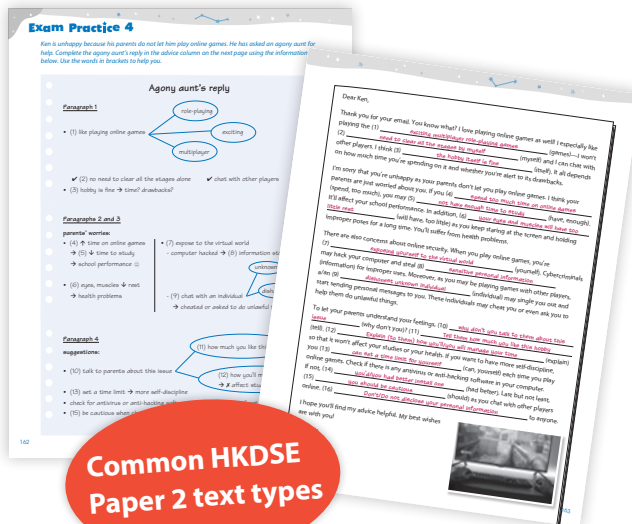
Exam Practice 4

Ken is unhappy because his parents do not let him play online games. He has asked an agony aunt for help. Complete the agony aunt's reply in the advice column on the next page using the information below. Use the words in brackets to help you.

Agony aunt's reply

Paragraph 1

• (1) like playing online games

role-playing

exciting

multiplayer

✔ (2) no need to clear all the stages alone ✔ chat with other players

• (3) hobby is fine → time? drawbacks?

Paragraphs 2 and 3

parents' worries:

• (4) ↑ time on online games → (5) ↓ time to study → school performance ☹

• (6) eyes, muscles ✗ rest → health problems

• (7) expose to the virtual world - computer hacked → (8) information st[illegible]

unknown

dis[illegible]

- (9) chat with an individual → cheated or asked to do unlawful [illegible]

Paragraph 4

suggestions:

• (10) talk to parents about this issue

(11) how much you like th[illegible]

(12) how you'll m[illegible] → ✗ affect stu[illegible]

• (13) set a time limit → more self-discipline

• check for antivirus or anti-hacking so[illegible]

• (15) be cautious when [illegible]

162

Dear Ken,

Thank you for your email. You know what? I love playing online games as well! I especially like playing the (1) exciting multiplayer role-playing games (games)—I won't (2) need to clear all the stages by myself (myself) and I can chat with other players. I think (3) the hobby itself is fine (itself). It all depends on how much time you're spending on it and whether you're alert to its drawbacks.

I'm sorry that you're unhappy as your parents don't let you play online games. I think your parents are just worried about you. If you (4) spend too much time on online games (spend, too much), you may (5) not have enough time to study (have, enough). It'll affect your school performance. In addition, (6) your eyes and muscles will have too little rest (will have, too little) as you keep staring at the screen and holding improper poses for a long time. You'll suffer from health problems.

There are also concerns about online security. When you play online games, you're (7) exposing yourself to the virtual world (yourself). Cybercriminals may hack your computer and steal (8) sensitive personal information (information) for improper uses. Moreover, as you may be playing games with other players, a/an (9) dangerous unknown individual (individual) may single you out and start sending personal messages to you. These individuals may cheat you or even ask you to help them do unlawful things.

To let your parents understand your feelings, (10) why don't you talk to them about this issue (why don't you)? (11) Tell them how much you like these games (tell). (12) Explain (to them) how you'll/you will manage your time (explain) so that it won't affect your studies or your health. If you want to have more self-discipline, you (13) can set a time limit for yourself (can, yourself) each time you play online games. Check if there is any antivirus or anti-hacking software in your computer. If not, (14) you'd/you had better install one (had better). Last but not least, (15) you should be cautious (should) as you chat with other players online. (16) Don't/Do not disclose your personal information to anyone.

I hope you'll find my advice helpful. My best wishes are with you!

163

Common HKDSE Paper 2 text types